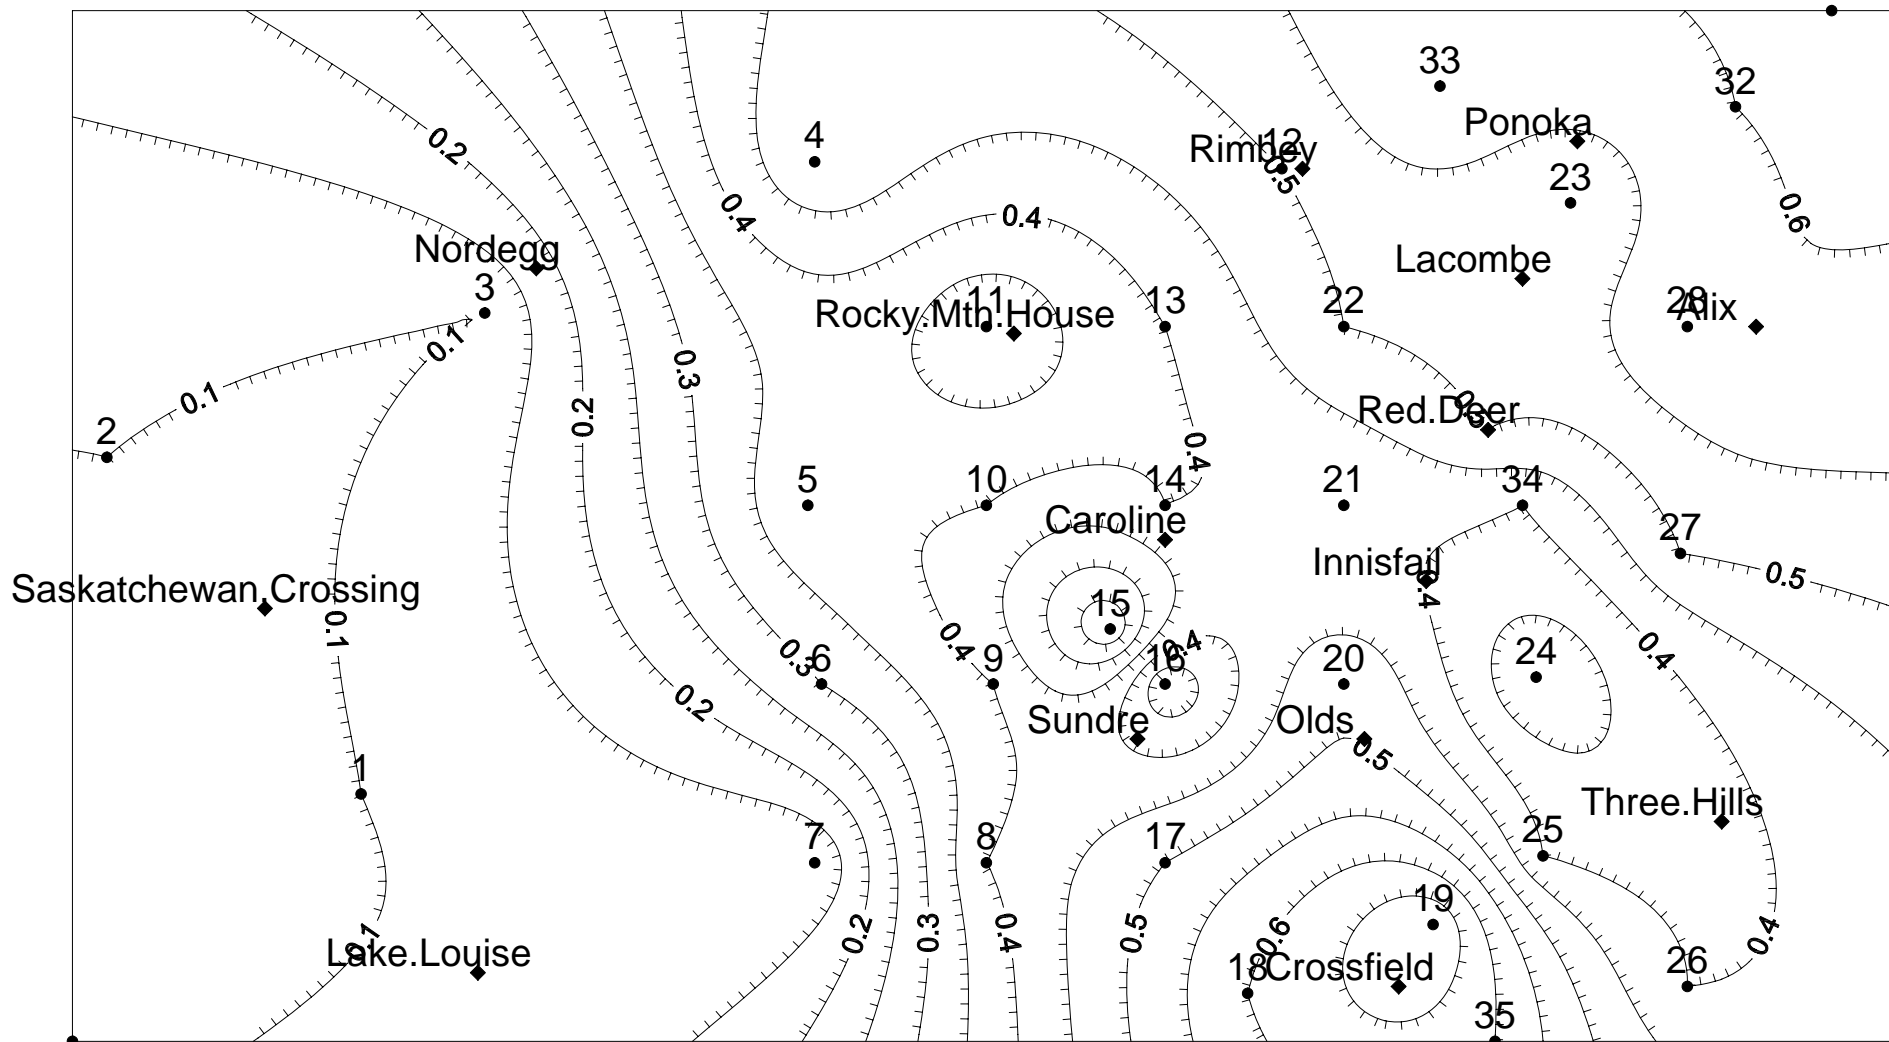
33
32
4
Rimbey
12
0.5
Ponoka
23
0.2
0.4
0.4
0.6
Nordegg
3
11
Rocky.Mth.House
13
22
Lacombe
28
Alix
0.1
0.1
0.3
0.2
2
Red.Deer
0.4
5
10
14
21
34
Caroline
27
Innisfail
0.5
Saskatchewan.Crossing
0.4
15
0.1
0.4
0.3
6
9
16
0.4
20
24
0.4
0.2
Sundre
Olds
0.5
1
Three.Hills
7
8
17
25
0.4
0.2
0.3
0.5
0.6
19
0.4
0.1
Lake.Louise
18
Crossfield
26
35